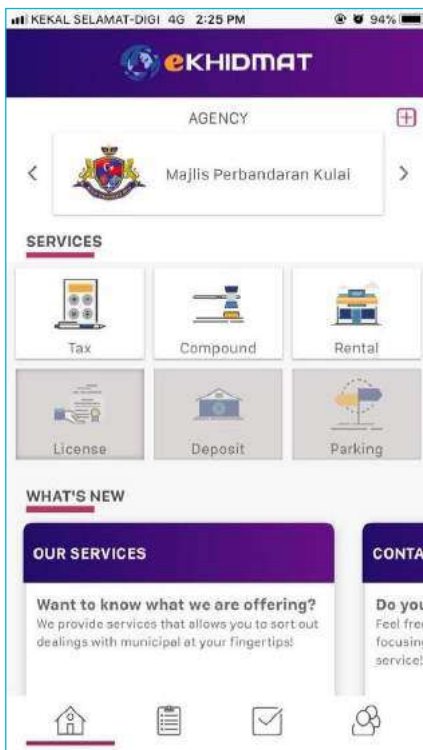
KEKAL SELAMAT-DIGI 4G 2:25 PM 94%

eKHIDMAT

AGENCY

Majlis Perbandaran Kulai

SERVICES

Tax

Compound

Rental

License

Deposit

Parking

WHAT'S NEW

OUR SERVICES

Want to know what we are offering?

We provide services that allows you to sort out dealings with municipal at your fingertips!

CONTA

Do you

Feel fre

focusin

service!